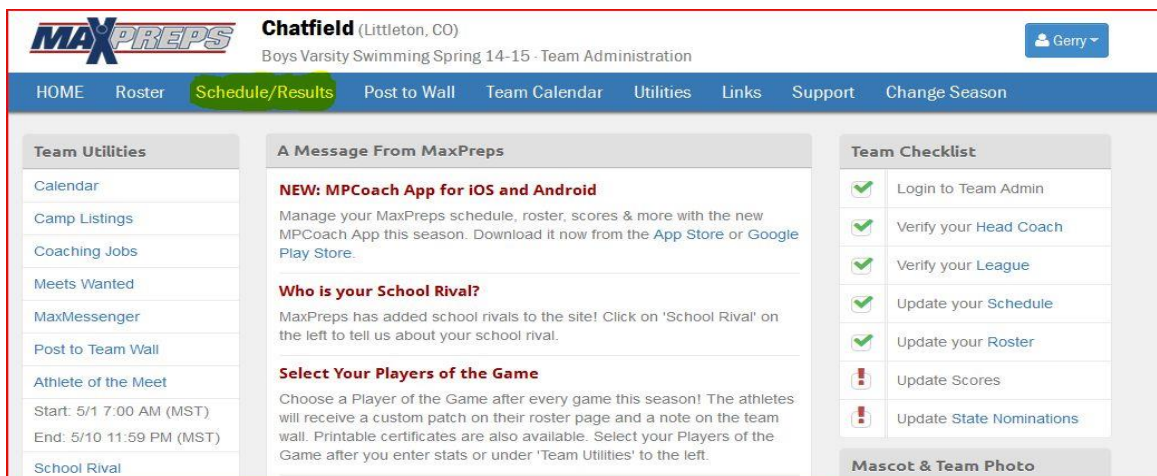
MAXPREPS

Chatfield (Littleton, CO)
Boys Varsity Swimming Spring 14-15 · Team Administration

Gerry

HOME Roster Schedule/Results Post to Wall Team Calendar Utilities Links Support Change Season

Team Utilities
Calendar
Camp Listings
Coaching Jobs
Meets Wanted
MaxMessenger
Post to Team Wall
Athlete of the Meet
Start: 5/1 7:00 AM (MST)
End: 5/10 11:59 PM (MST)
School Rival

A Message From MaxPreps

NEW: MPCoach App for iOS and Android
Manage your MaxPreps schedule, roster, scores & more with the new MPCoach App this season. Download it now from the App Store or Google Play Store.

Who is your School Rival?
MaxPreps has added school rivals to the site! Click on 'School Rival' on the left to tell us about your school rival.

Select Your Players of the Game
Choose a Player of the Game after every game this season! The athletes will receive a custom patch on their roster page and a note on the team wall. Printable certificates are also available. Select your Players of the Game after you enter stats or under 'Team Utilities' to the left.

Team Checklist
Login to Team Admin
Verify your Head Coach
Verify your League
Update your Schedule
Update your Roster
Update Scores
Update State Nominations

Mascot & Team Photo